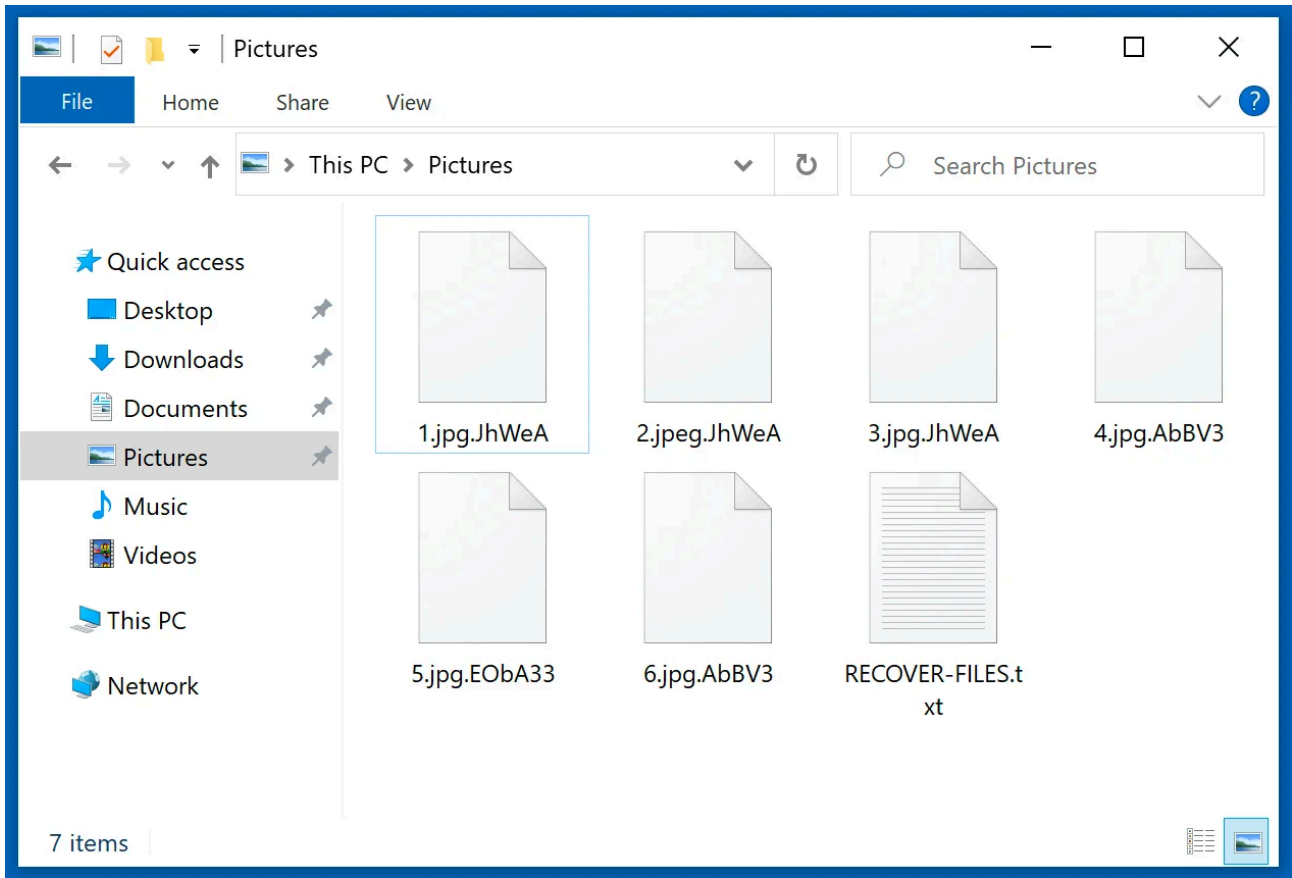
Pictures

File
Home
Share
View

This PC > Pictures

Search Pictures

Quick access
Desktop
Downloads
Documents
Pictures
Music
Videos
This PC
Network

1.jpg.JhWeA
2.jpeg.JhWeA
3.jpg.JhWeA
4.jpg.AbBV3
5.jpg.EObA33
6.jpg.AbBV3
RECOVER-FILES.txt

7 items